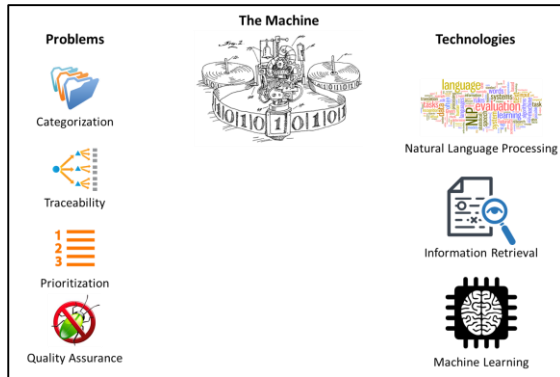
The Machine

Problems

Categorization

Traceability

1
2
3

Prioritization

Quality Assurance

0 1 0 1 0 1 0 1 0 1

Technologies

language
evaluation
NLP

Natural Language Processing

Information Retrieval

Machine Learning